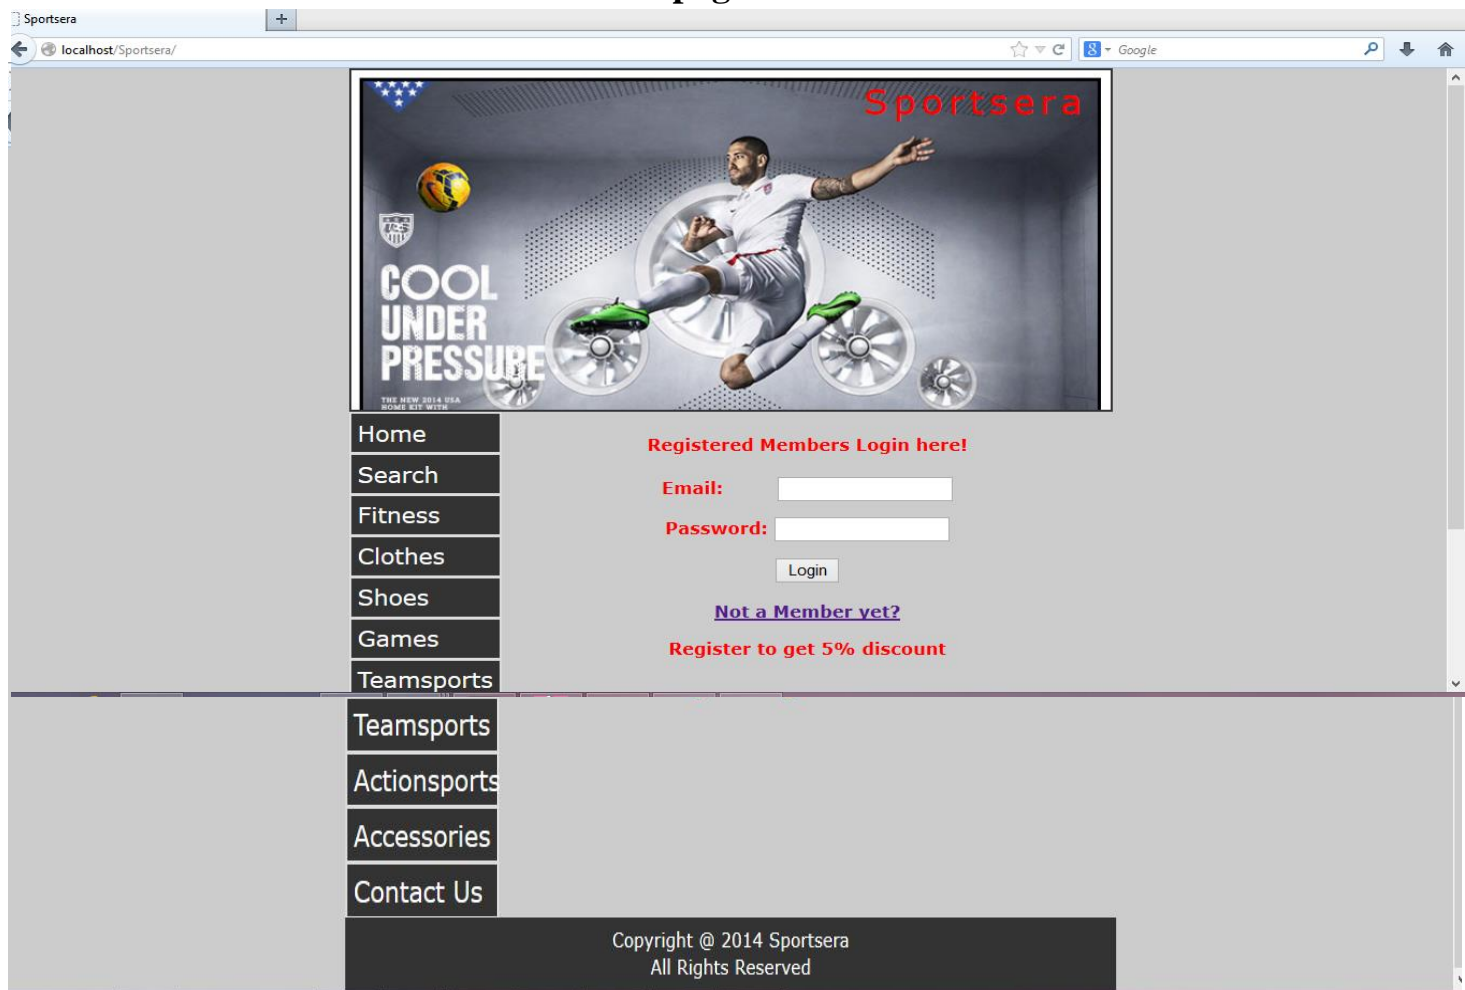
Sportsera
+
localhost/Sportsera/
Google

Sportsera

COOL UNDER PRESSURE
THE NEW 2014 USA HOME KIT WITH

Home
Search
Fitness
Clothes
Shoes
Games
Teamsports

Registered Members Login here!
Email:
Password:
Login
Not a Member yet?
Register to get 5% discount

Teamsports
Actionsports
Accessories
Contact Us

Copyright @ 2014 Sportsera
All Rights Reserved